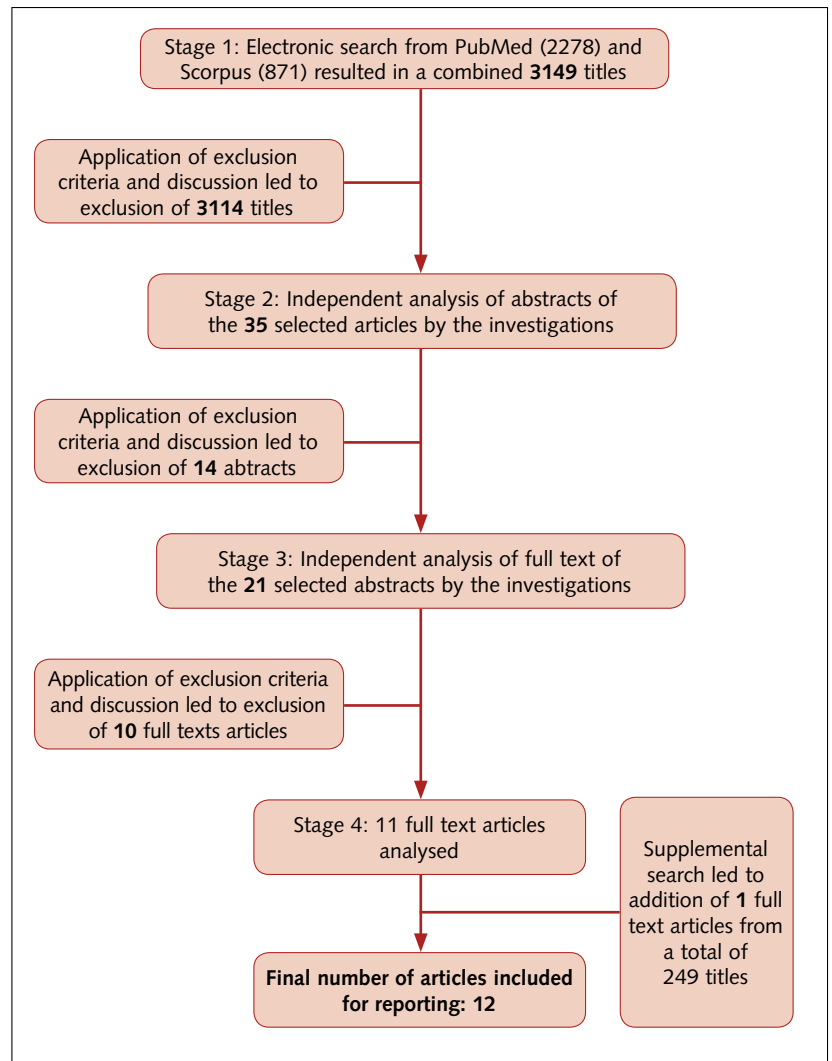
Stage 1: Electronic search from PubMed (2278) and Scorpus (871) resulted in a combined **3149** titles

Application of exclusion criteria and discussion led to exclusion of **3114** titles

Stage 2: Independent analysis of abstracts of the **35** selected articles by the investigations

Application of exclusion criteria and discussion led to exclusion of **14** abtracts

Stage 3: Independent analysis of full text of the **21** selected abstracts by the investigations

Application of exclusion criteria and discussion led to exclusion of **10** full texts articles

Stage 4: 11 full text articles analysed

Supplemental search led to addition of **1** full text articles from a total of 249 titles

**Final number of articles included for reporting: 12**